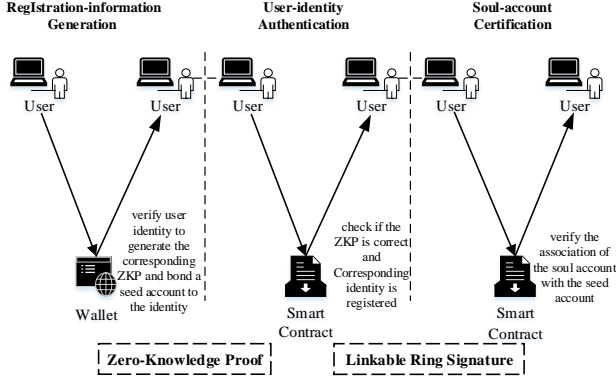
RegIstration-information Generation

User-identity Authentication

Soul-account Certification

User

User

User

User

User

User

verify user identity to generate the corresponding ZKP and bond a seed account to the identity

Wallet

check if the ZKP is correct and Corresponding identity is registered

Smart Contract

verify the association of the soul account with the seed account

Smart Contract

Zero-Knowledge Proof

Linkable Ring Signature